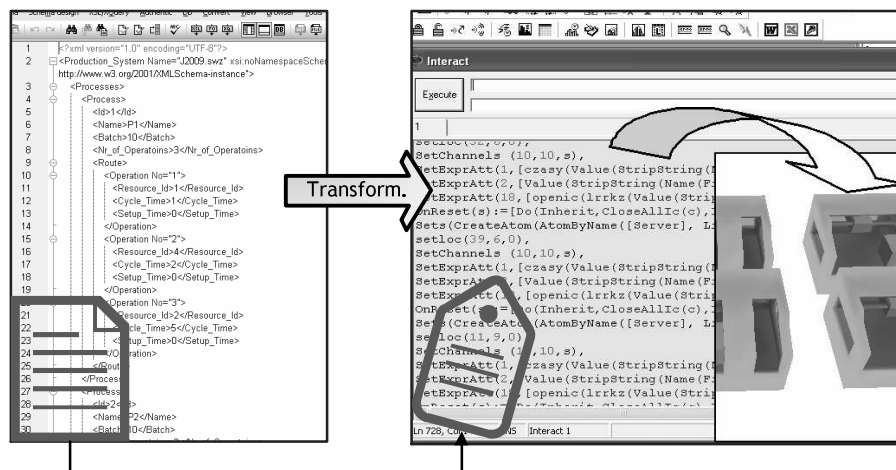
Schema design XSL/XQuery Authentic DB Convert View Browser Tools

1 <?xml version="1.0" encoding="UTF-8"?>
2 <Production_System Name="J2009.swz" xsi:noNamespaceSche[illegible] http://www.w3.org/2001/XMLSchema-instance">
3 <Processes>
4 <Process>
5 <Id>1</Id>
6 <Name>P1</Name>
7 <Batch>10</Batch>
8 <Nr_of_Operatoins>3</Nr_of_Operatoins>
9 <Route>
10 <Operation No="1">
11 <Resource_Id>1</Resource_Id>
12 <Cycle_Time>1</Cycle_Time>
13 <Setup_Time>0</Setup_Time>
14 </Operation>
15 <Operation No="2">
16 <Resource_Id>4</Resource_Id>
17 <Cycle_Time>2</Cycle_Time>
18 <Setup_Time>0</Setup_Time>
19 </Operation>
20 <Operation No="3">
21 <Resource_Id>2</Resource_Id>
22 <Cycle_Time>5</Cycle_Time>
23 <Setup_Time>0</Setup_Time>
24 </Operation>
25 </Rout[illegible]
26 </Proces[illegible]
27 <Process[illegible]
28 <Id>2<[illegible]
29 <Name>P2</Name>
30 <Batch>10</Batch>

Transform.

Interact

Execute

1

SetChannels (10,10,s),
SetExprAtt(1,[czasy(Value(StripString([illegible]
SetExprAtt(2,[Value(StripString(Name(F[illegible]
SetExprAtt(18,[openic(lrrkz(Value(Strip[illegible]
OnReset(s):=[Do(Inherit,CloseAllIc(c),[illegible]
Sets(CreateAtom(AtomByName([Server], L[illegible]
setloc(39,6,0),
SetChannels (10,10,s),
SetExprAtt(1,[czasy(Value(StripString([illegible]
SetExprAtt(2,[Value(StripString(Name(F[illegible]
SetExprAtt(18,[openic(lrrkz(Value(Strip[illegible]
OnReset(s):=[Do(Inherit,CloseAllIc(c),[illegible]
Sets(CreateAtom(AtomByName([Server], L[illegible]
setloc(11,9,0)
SetChannels (10,10,s),
SetExprAtt(1,[czasy(Value(StripString([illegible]
SetExprAtt(2,[Value(StripString(Name(F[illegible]
SetExprAtt(18,[openic(lrrkz(Value(Strip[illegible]

Ln 728, Col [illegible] NS Interact 1